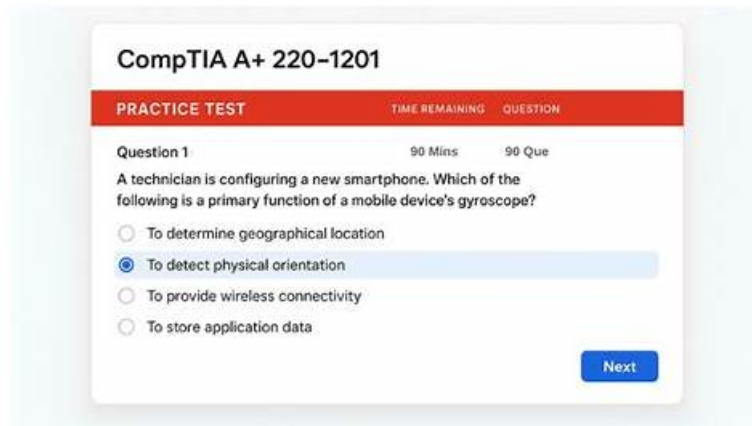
CompTIA A+ 220-1201

PRACTICE TEST TIME REMAINING QUESTION

Question 1 90 Mins 90 Que

A technician is configuring a new smartphone. Which of the following is a primary function of a mobile device's gyroscope?

To determine geographical location

To detect physical orientation

To provide wireless connectivity

To store application data

Next